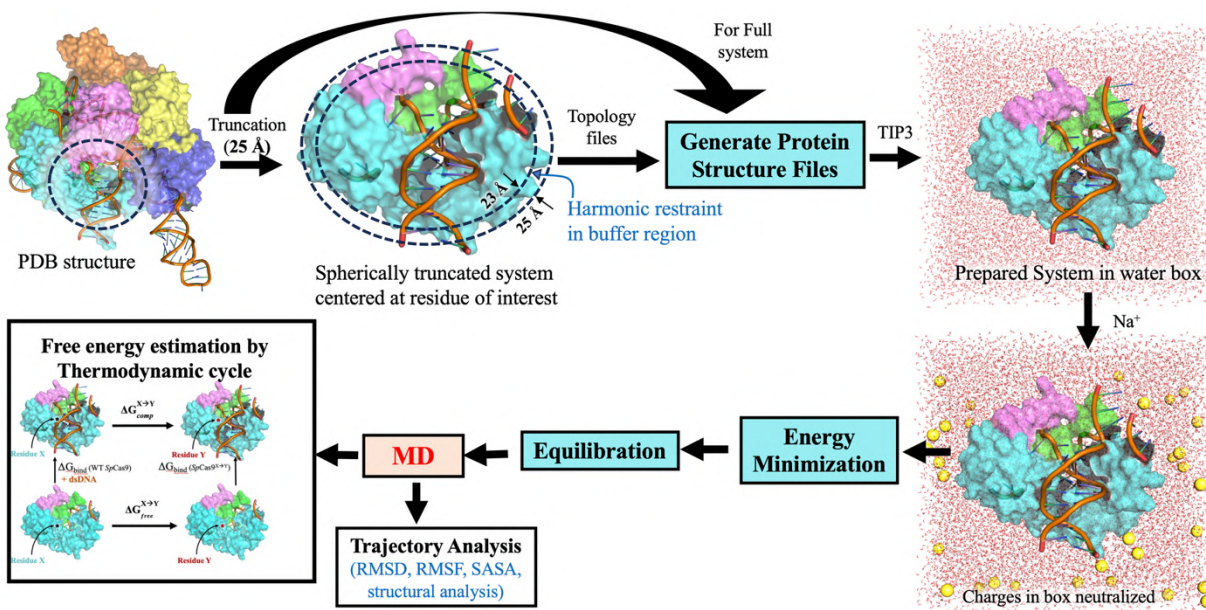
For Full system

Truncation (25 Å)

Topology files

Generate Protein Structure Files

TIP3

23 Å

25 Å

Harmonic restraint in buffer region

PDB structure

Spherically truncated system centered at residue of interest

Prepared System in water box

$Na^+$

Free energy estimation by Thermodynamic cycle

$\Delta G_{comp}^{X \to Y}$

Residue X

Residue Y

$\Delta G_{bind}$ (WT SpCas9) + dsDNA

$\Delta G_{bind}$ ($SpCas9^{X \to Y}$)

$\Delta G_{free}^{X \to Y}$

Residue X

Residue Y

MD

Equilibration

Energy Minimization

Trajectory Analysis (RMSD, RMSF, SASA, structural analysis)

Charges in box neutralized